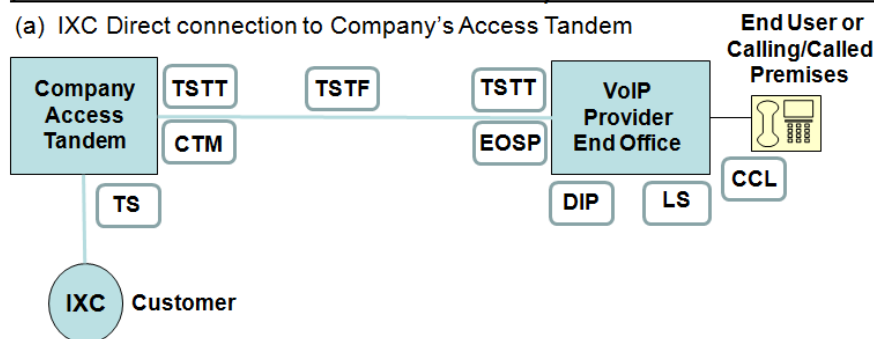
(a) IXC Direct connection to Company's Access Tandem

End User or Calling/Called Premises

Company Access Tandem

TSTT

CTM

TSTF

TSTT

EOSP

VoIP Provider End Office

CCL

TS

DIP

LS

IXC

Customer